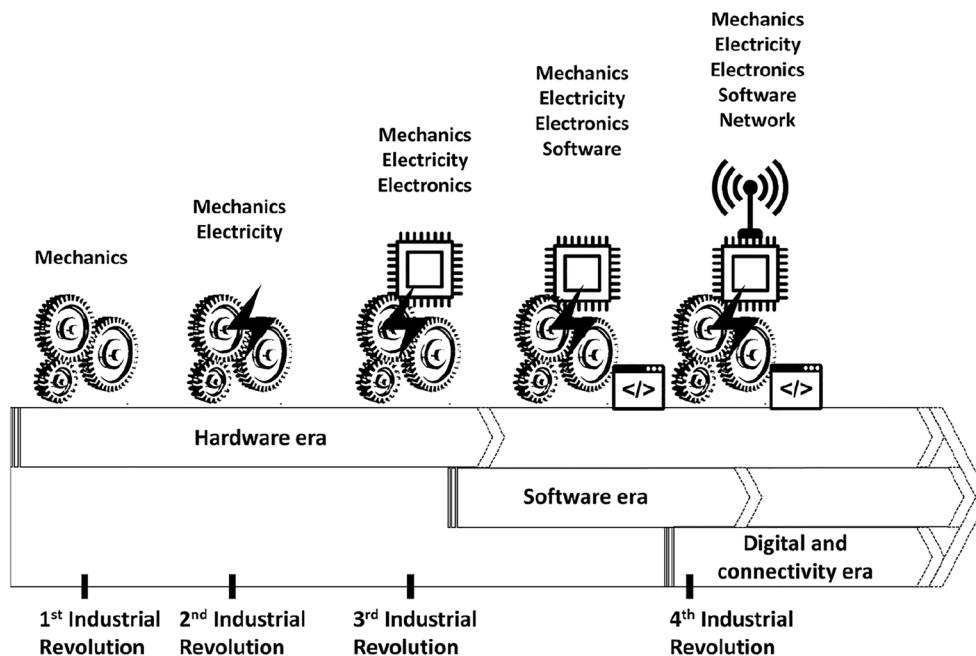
Mechanics

Mechanics
Electricity

Mechanics
Electricity
Electronics

Mechanics
Electricity
Electronics
Software

Mechanics
Electricity
Electronics
Software
Network

</>

</>

Hardware era

Software era

Digital and connectivity era

1$^{st}$ Industrial Revolution

2$^{nd}$ Industrial Revolution

3$^{rd}$ Industrial Revolution

4$^{th}$ Industrial Revolution